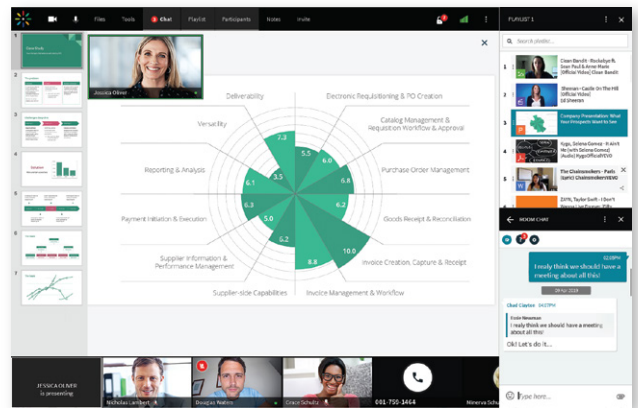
Files Tools Chat Playlist Participants Notes Invite

PLAYLIST 1

Search playlist...

1 Clean Bandit - Rockabye ft. Sean Paul & Anne-Marie [Official Video] Clean Bandit

2 Ed Sheeran - Castle On The Hill [Official Video] Ed Sheeran

3 Company Presentation: What Your Prospects Want to See

4 Kygo, Selena Gomez - It Ain't Me (Audio) KygoOfficialVEVO

5 The Chainsmokers - Paris (Lyric) ChainsmokersVEVO

6 ZAYN, Taylor Swift - I Don't Wanna Live Forever

ROOM CHAT

I really think we should have a meeting about all this!

Chad Clayton

Essie Newman
I realy think we should have a meeting about all this!

Ok! Let's do it...

Type here...

Jessica Oliver

Deliverability
Electronic Requisitioning & PO Creation
Catalog Management & Requisition Workflow & Approval
Purchase Order Management
Goods Receipt & Reconciliation
Invoice Creation, Capture & Receipt
Invoice Management & Workflow
Supplier-side Capabilities
Supplier Information & Performance Management
Payment Initiation & Execution
Reporting & Analysis
Versatility

7.3
3.5
6.1
6.3
5.0
6.2
8.8
10.0
6.2
6.8
6.0
5.5

JESSICA OLIVER is presenting

Nicholas Lambert
Douglas Nelson
Grace Schultz
001-755-1464
Minerva Schu